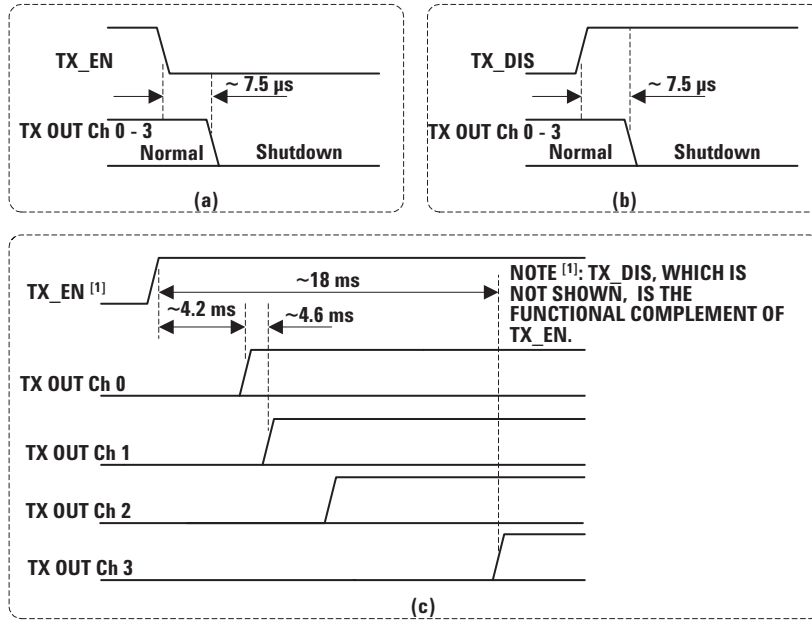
TX_EN
~ 7.5 µs
TX OUT Ch 0 - 3
Normal
Shutdown
(a)

TX_DIS
~ 7.5 µs
TX OUT Ch 0 - 3
Normal
Shutdown
(b)

TX_EN $^{[1]}$
~18 ms
~4.2 ms
~4.6 ms
NOTE $^{[1]}$: TX_DIS, WHICH IS NOT SHOWN, IS THE FUNCTIONAL COMPLEMENT OF TX_EN.
TX OUT Ch 0
TX OUT Ch 1
TX OUT Ch 2
TX OUT Ch 3
(c)